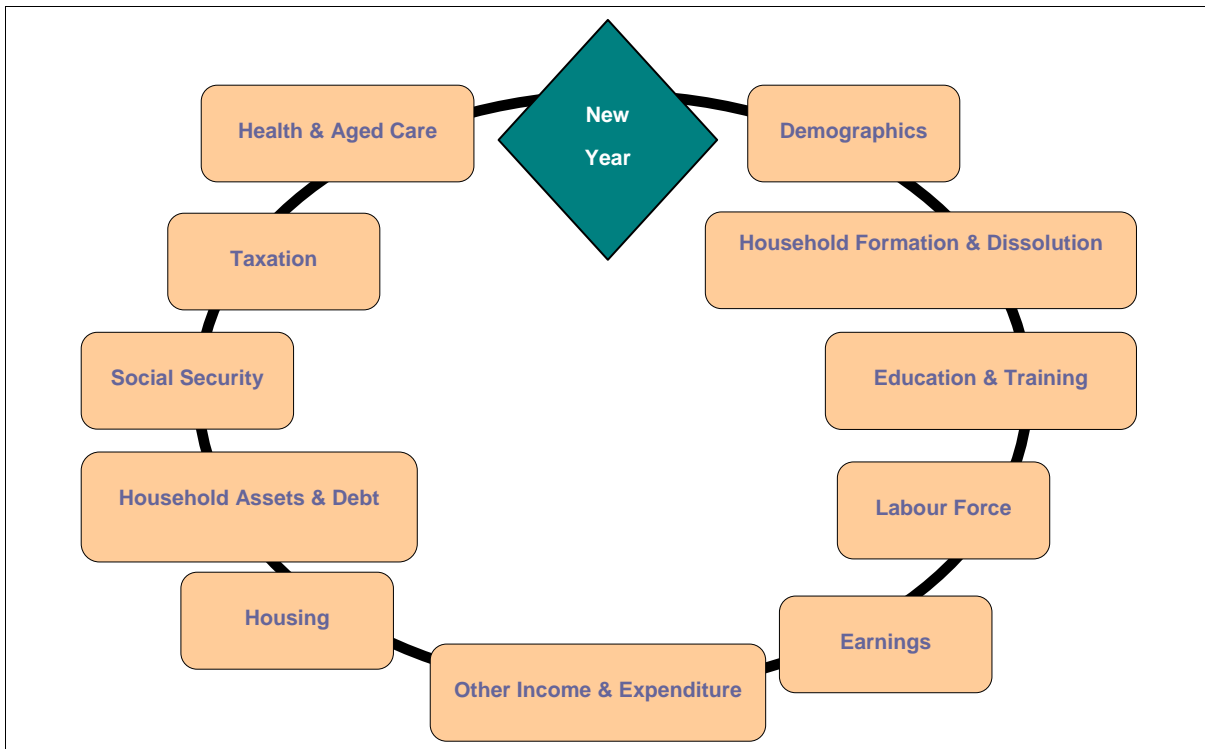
New Year

Demographics

Household Formation & Dissolution

Education & Training

Labour Force

Earnings

Other Income & Expenditure

Housing

Household Assets & Debt

Social Security

Taxation

Health & Aged Care